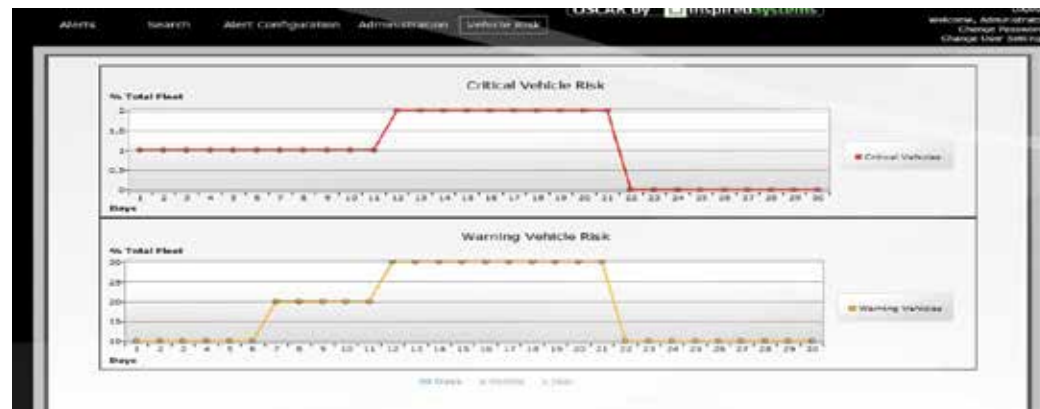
Alerts Search Alert Configuration Administration Vehicle Risk

OSCAR by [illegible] inspiredsystems

Welcome, Administrator
Change Password
Change User Settings

Critical Vehicle Risk

% Total Fleet

2
1.5
1
0.5
0

1 2 3 4 5 6 7 8 9 10 11 12 13 14 15 16 17 18 19 20 21 22 23 24 25 26 27 28 29 30

Days

Critical Vehicles

Warning Vehicle Risk

% Total Fleet

30
25
20
15
10

1 2 3 4 5 6 7 8 9 10 11 12 13 14 15 16 17 18 19 20 21 22 23 24 25 26 27 28 29 30

Days

Warning Vehicles

30 Days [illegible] Months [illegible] Year